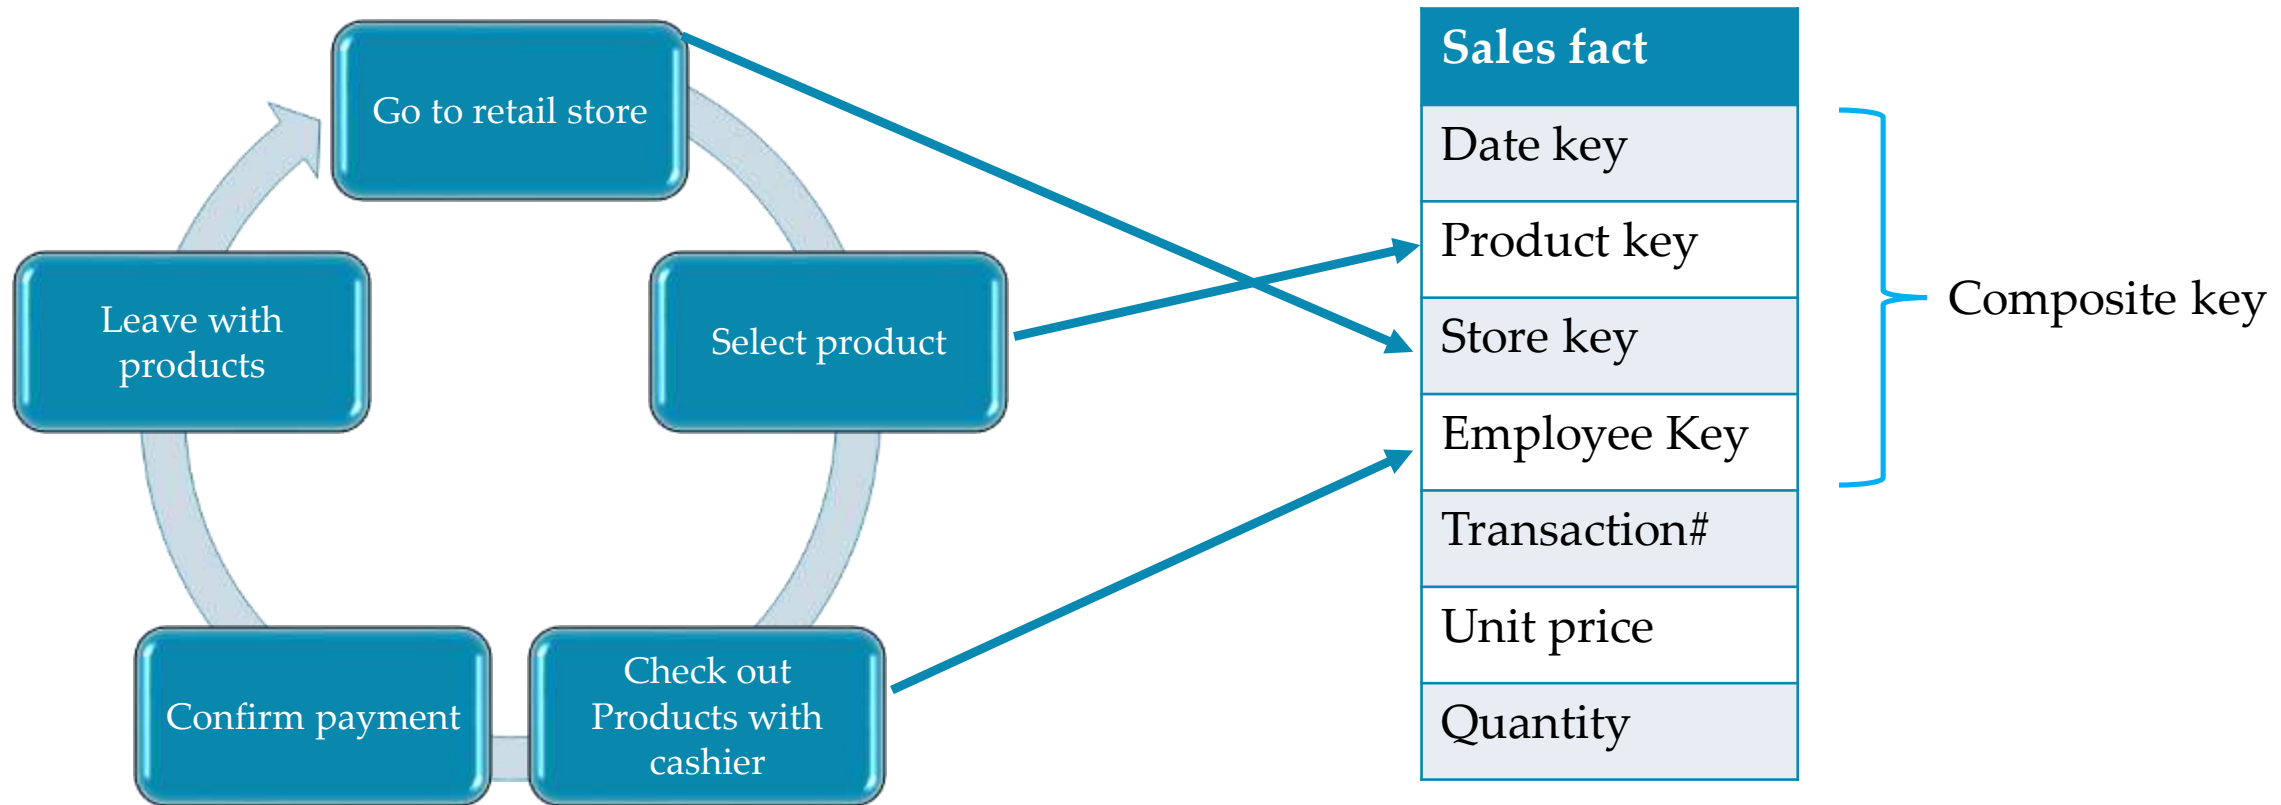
Go to retail store

Select product

Check out Products with cashier

Confirm payment

Leave with products

| Sales fact |
|---|
| Date key |
| Product key |
| Store key |
| Employee Key |
| Transaction# |
| Unit price |
| Quantity |

Composite key